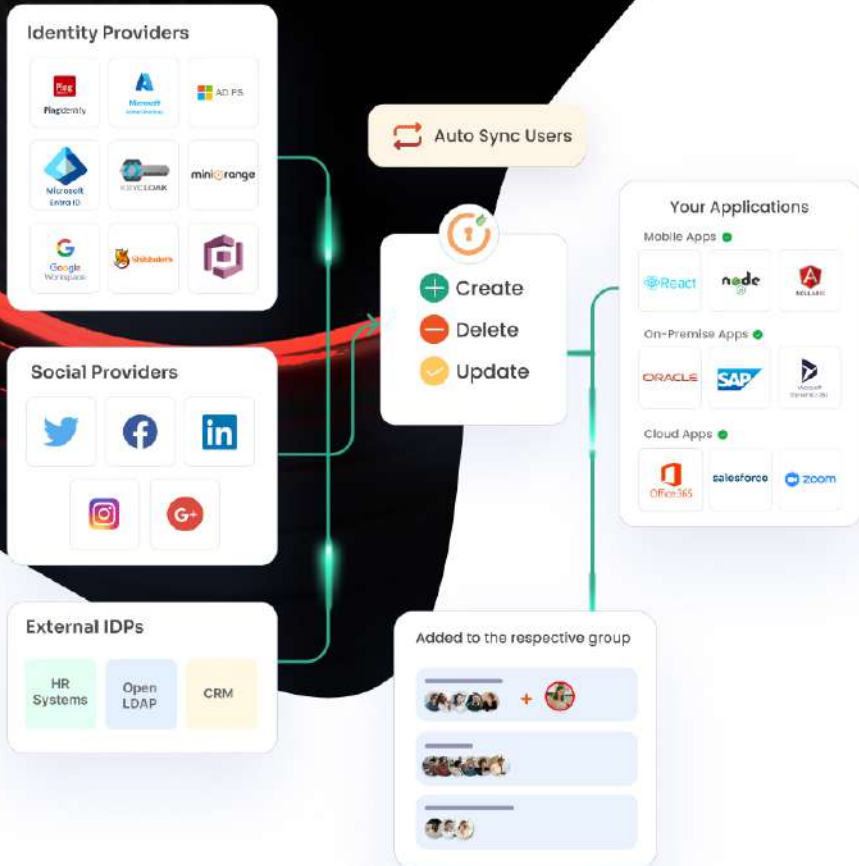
Identity Providers

PingIdentity

Microsoft

AD FS

Microsoft Entra ID

KEYCLOAK

miniOrange

Google Workspace

Shibboleth

Auto Sync Users

Create

Delete

Update

Social Providers

External IDPs

HR Systems

Open LDAP

CRM

Your Applications

Mobile Apps

React

node

Angular

On-Premise Apps

ORACLE

SAP

Microsoft Dynamics 365

Cloud Apps

Office365

salesforce

zoom

Added to the respective group

+